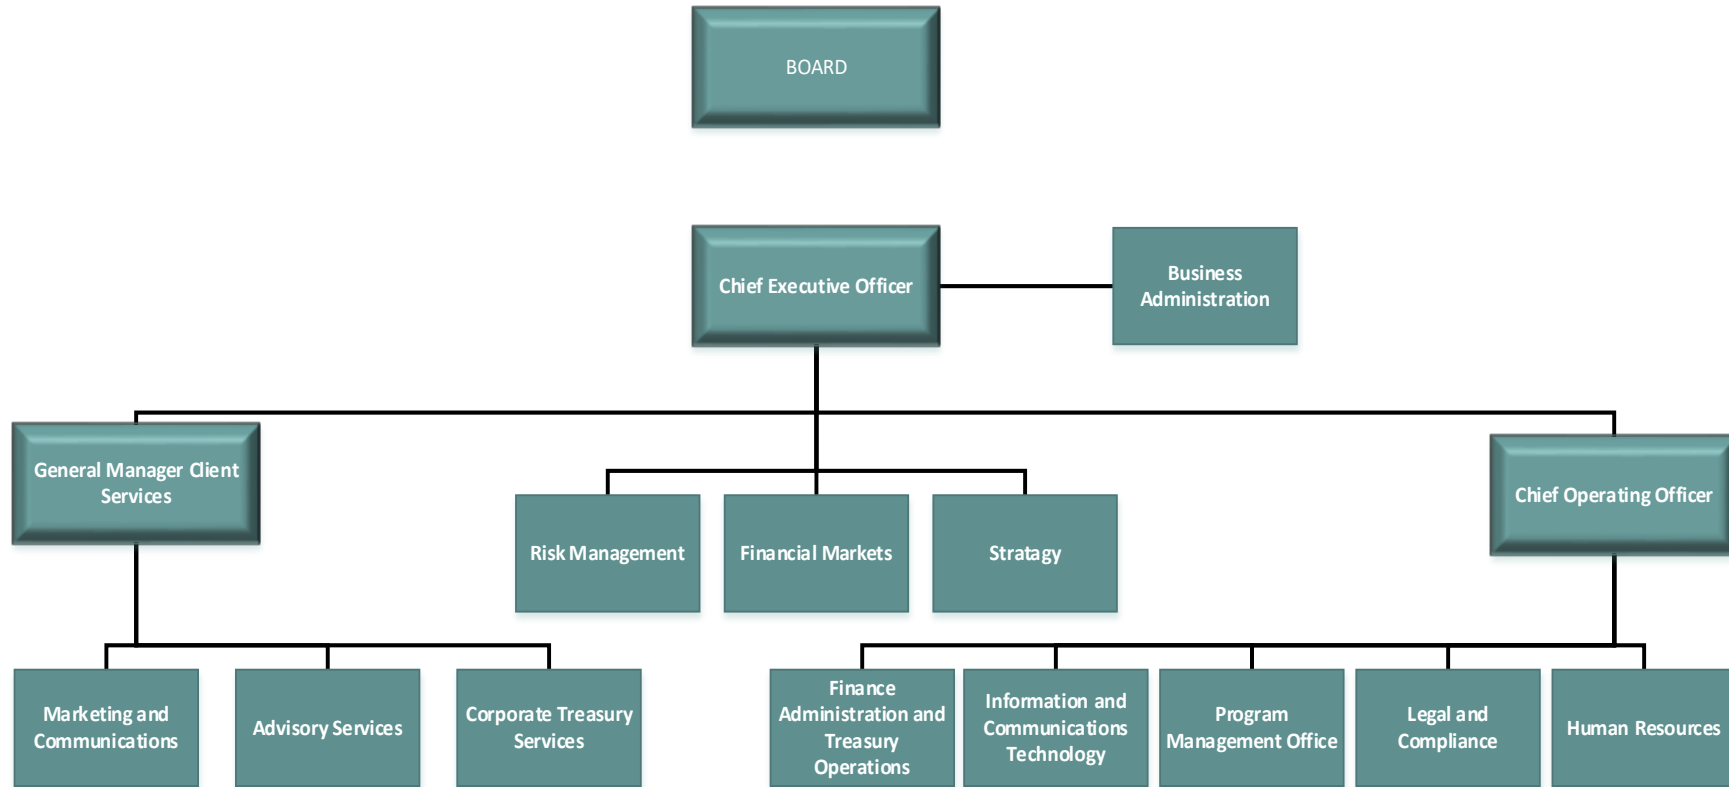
BOARD

Chief Executive Officer

Business Administration

General Manager Client Services

Risk Management

Financial Markets

Stratagy

Chief Operating Officer

Marketing and Communications

Advisory Services

Corporate Treasury Services

Finance Administration and Treasury Operations

Information and Communications Technology

Program Management Office

Legal and Compliance

Human Resources